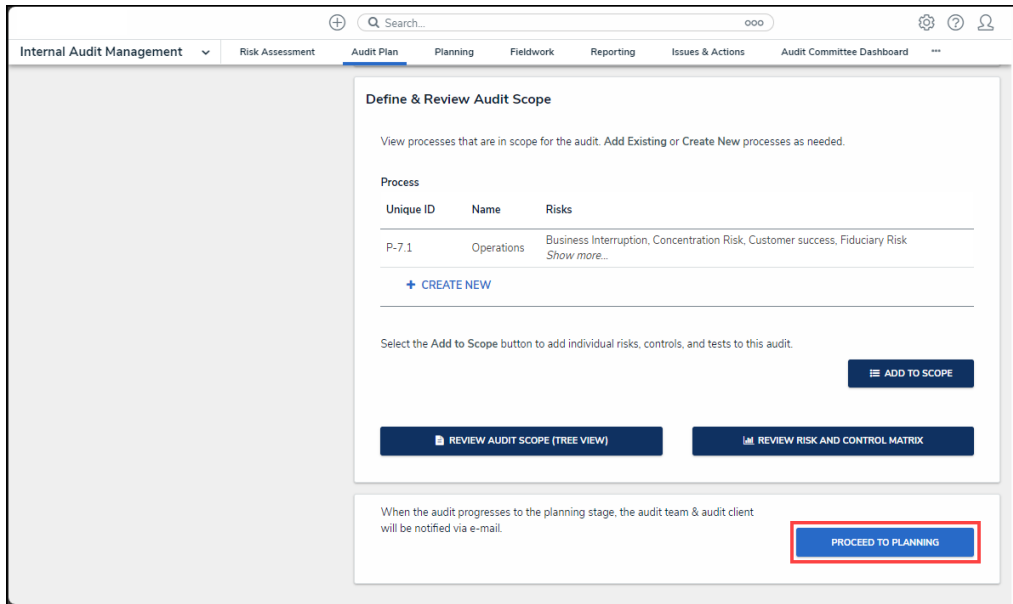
Search...

Internal Audit Management

Risk Assessment | Audit Plan | Planning | Fieldwork | Reporting | Issues & Actions | Audit Committee Dashboard | ...

Define & Review Audit Scope

View processes that are in scope for the audit. Add Existing or Create New processes as needed.

Process

| Unique ID | Name | Risks |
|---|---|---|
| P-7.1 | Operations | Business Interruption, Concentration Risk, Customer success, Fiduciary Risk Show more... |

+ CREATE NEW

Select the Add to Scope button to add individual risks, controls, and tests to this audit.

ADD TO SCOPE

REVIEW AUDIT SCOPE (TREE VIEW)

REVIEW RISK AND CONTROL MATRIX

When the audit progresses to the planning stage, the audit team & audit client will be notified via e-mail.

PROCEED TO PLANNING